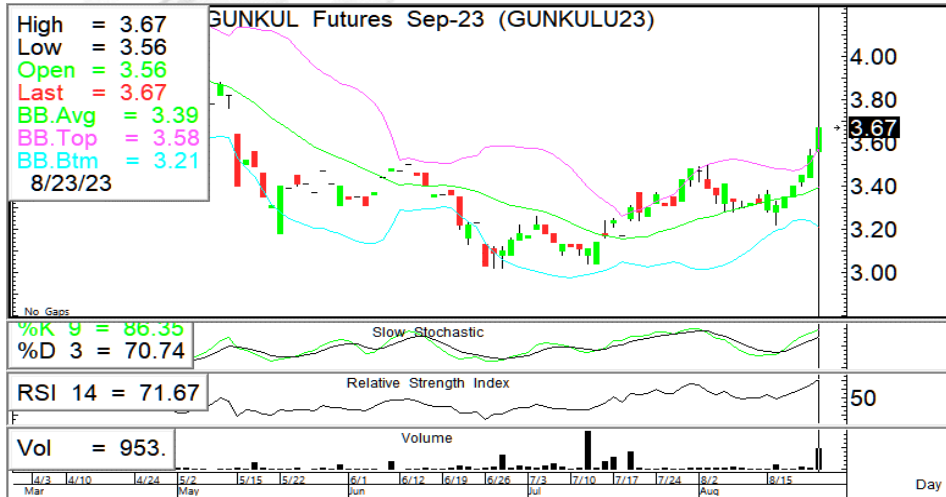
High = 3.67
Low = 3.56
Open = 3.56
Last = 3.67
BB.Avg = 3.39
BB.Top = 3.58
BB.Btm = 3.21
8/23/23

GUNKUL Futures Sep-23 (GUNKULU23)

4.00
3.80
3.67
3.60
3.40
3.20
3.00

No Gaps

%K 9 = 86.35
%D 3 = 70.74
Slow Stochastic

RSI 14 = 71.67
Relative Strength Index
50

Vol = 953.
Volume

4/3 4/10 4/24 5/2 5/15 5/22 6/1 6/12 6/26 7/3 7/10 7/17 7/24 8/2 8/15
Mar May Jun Jul Aug
Day